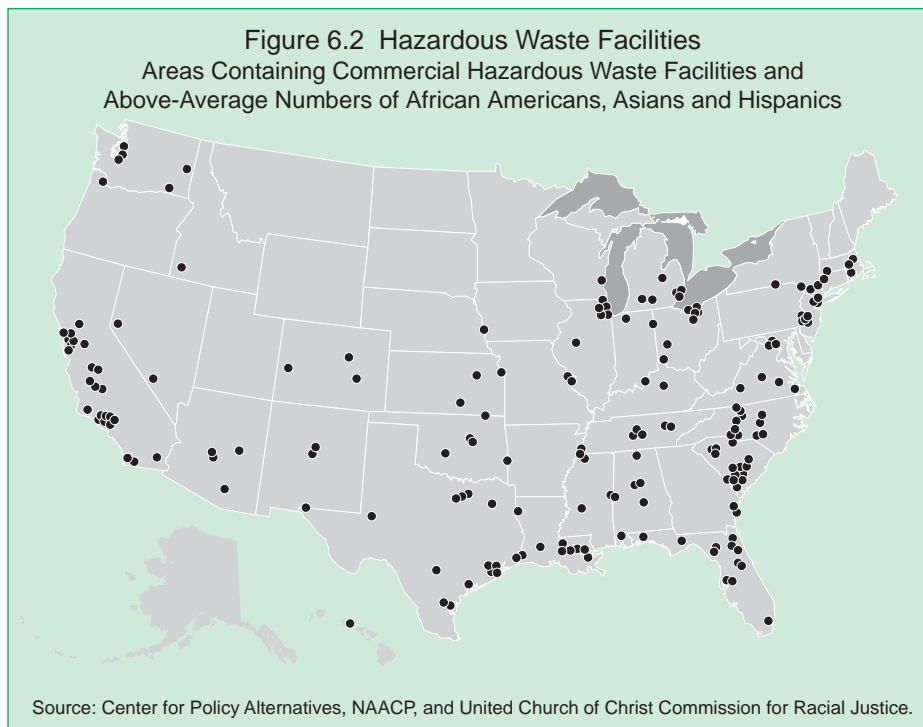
Figure 6.2 Hazardous Waste Facilities
Areas Containing Commercial Hazardous Waste Facilities and Above-Average Numbers of African Americans, Asians and Hispanics

Source: Center for Policy Alternatives, NAACP, and United Church of Christ Commission for Racial Justice.